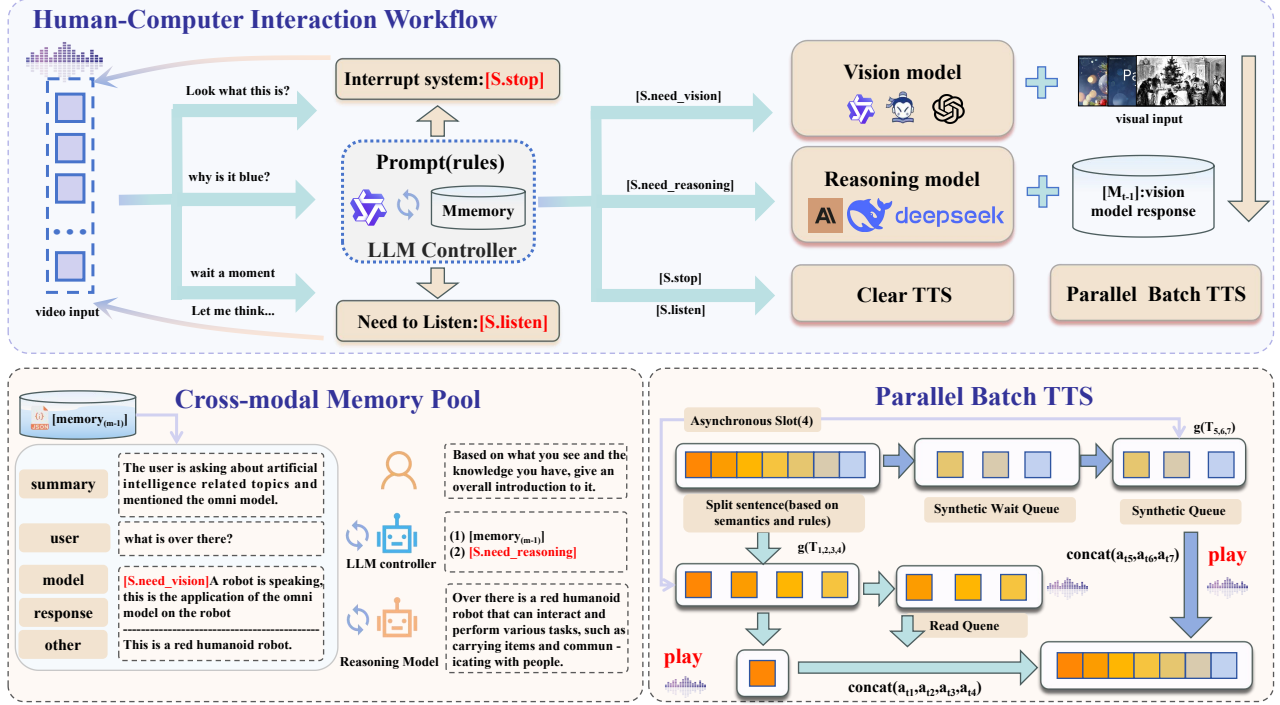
Human-Computer Interaction Workflow

Look what this is?

why is it blue?

wait a moment

Let me think...

video input

Interrupt system:[S.stop]

Prompt(rules)

Mmemory

LLM Controller

Need to Listen:[S.listen]

[S.need_vision]

[S.need_reasoning]

[S.stop]

[S.listen]

Vision model

visual input

Reasoning model

deepseek

[$M_{t-1}$]:vision model response

Clear TTS

Parallel Batch TTS

Cross-modal Memory Pool

[$memory_{(m-1)}$]

summary

The user is asking about artificial intelligence related topics and mentioned the omni model.

user

what is over there?

model

response

[S.need_vision]A robot is speaking, this is the application of the omni model on the robot

This is a red humanoid robot.

other

Based on what you see and the knowledge you have, give an overall introduction to it.

LLM controller

(1) [$memory_{(m-1)}$]
(2) [S.need_reasoning]

Reasoning Model

Over there is a red humanoid robot that can interact and perform various tasks, such as carrying items and communicating with people.

Parallel Batch TTS

Asynchronous Slot(4)

$g(T_{5,6,7})$

Split sentence(based on semantics and rules)

Synthetic Wait Queue

Synthetic Queue

$g(T_{1,2,3,4})$

$concat(a_{t5},a_{t6},a_{t7})$

play

Read Quene

play

$concat(a_{t1},a_{t2},a_{t3},a_{t4})$